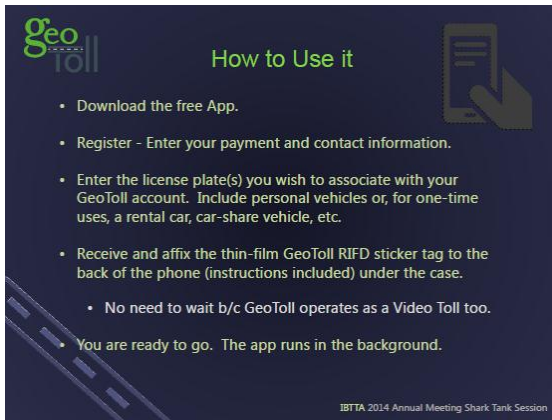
geo
Toll

How to Use it

• Download the free App.

• Register - Enter your payment and contact information.

• Enter the license plate(s) you wish to associate with your GeoToll account. Include personal vehicles or, for one-time uses, a rental car, car-share vehicle, etc.

• Receive and affix the thin-film GeoToll RIFD sticker tag to the back of the phone (instructions included) under the case.

• No need to wait b/c GeoToll operates as a Video Toll too.

• You are ready to go. The app runs in the background.

IBTTA 2014 Annual Meeting Shark Tank Session